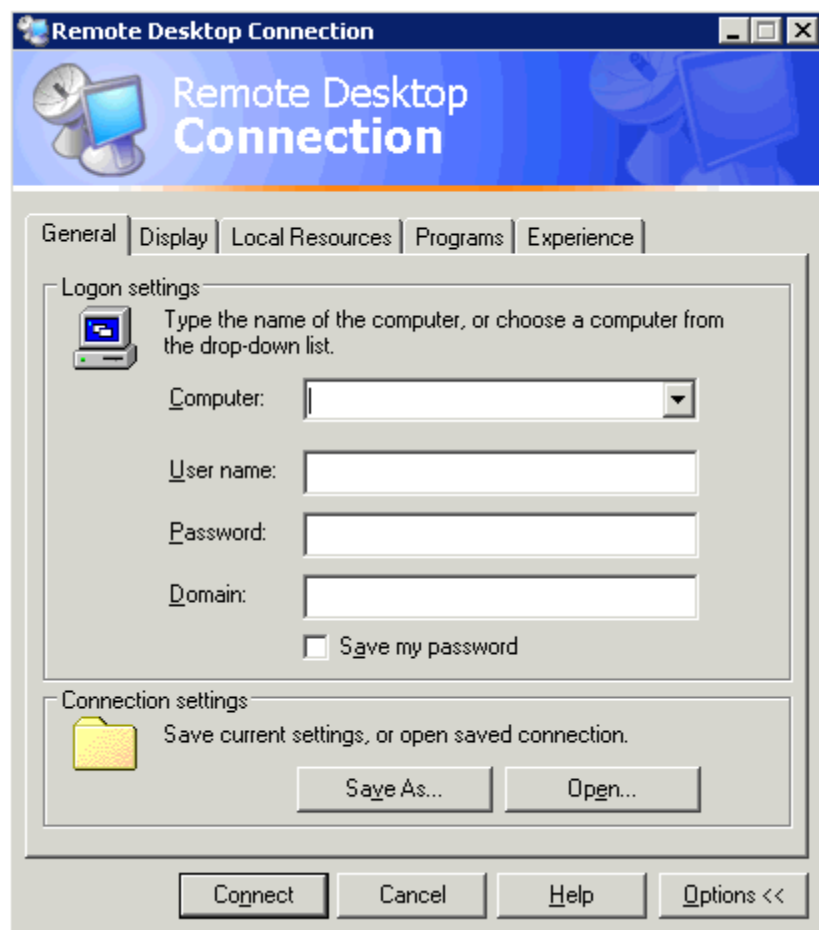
Remote Desktop Connection

Remote Desktop
Connection

General | Display | Local Resources | Programs | Experience

Logon settings

Type the name of the computer, or choose a computer from the drop-down list.

Computer:

User name:

Password:

Domain:

Save my password

Connection settings

Save current settings, or open saved connection.

Save As...

Open...

Connect

Cancel

Help

Options <<